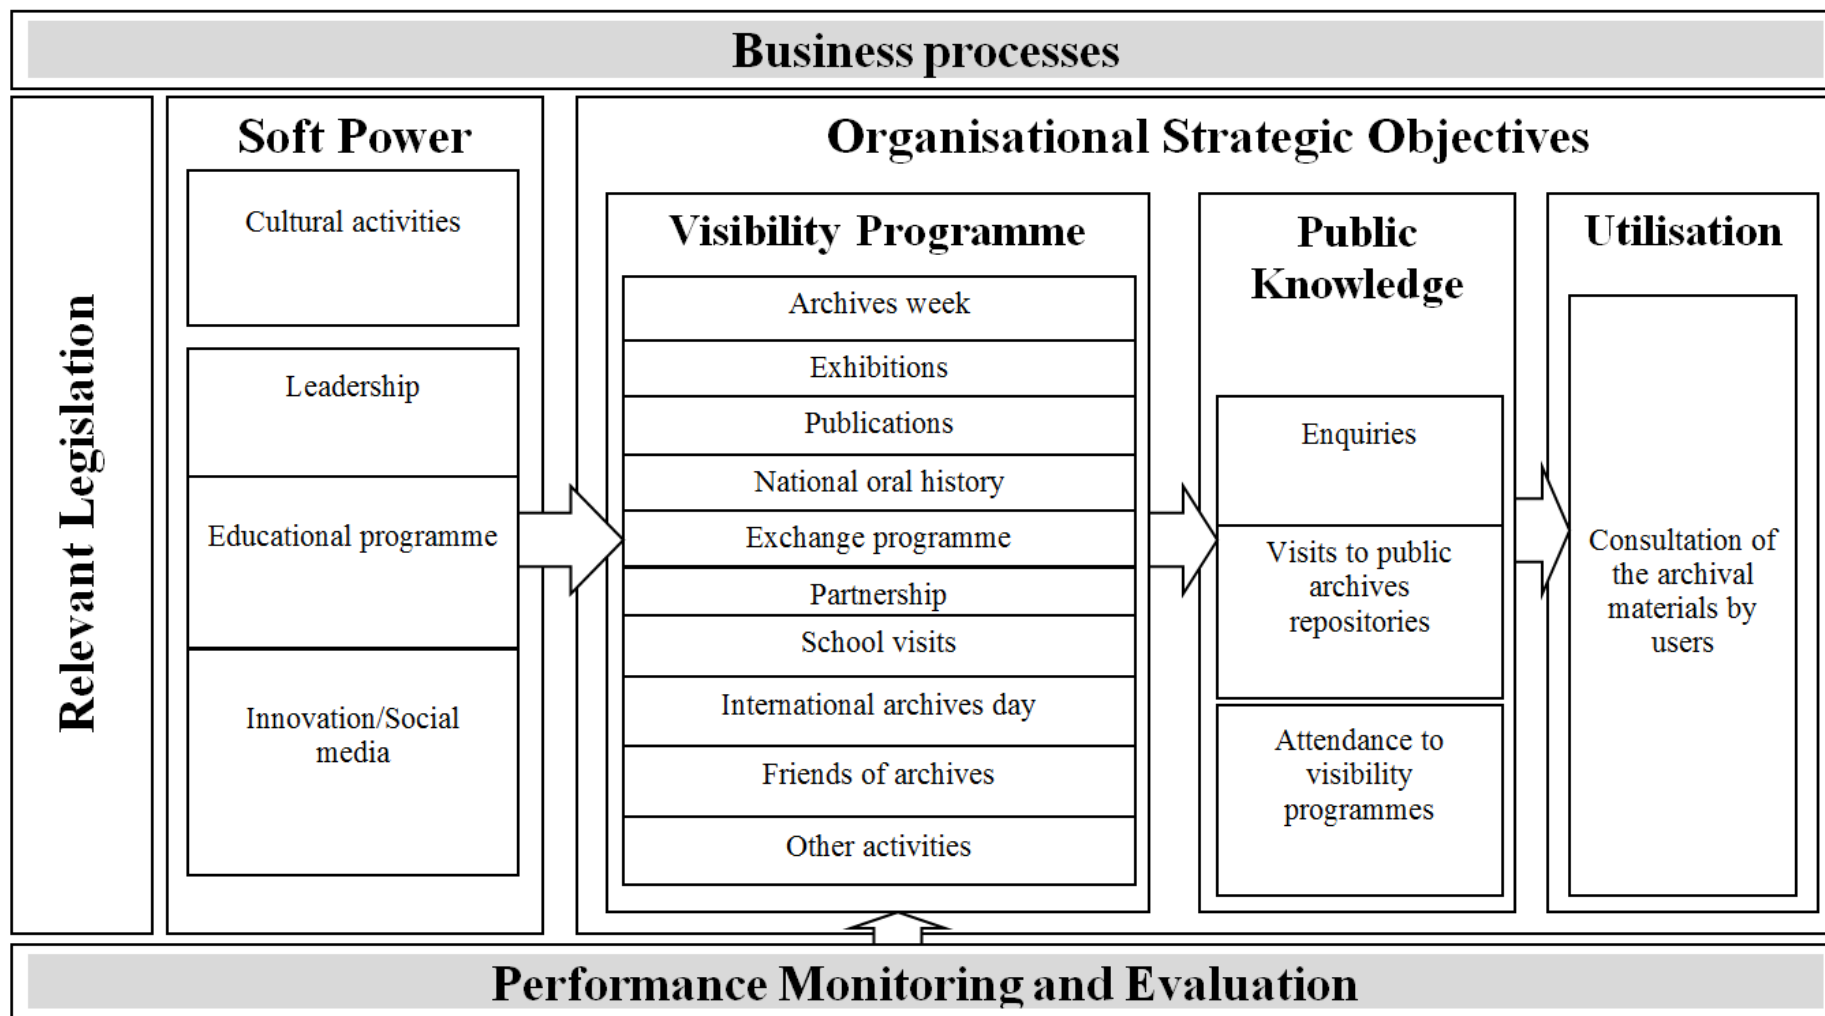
Business processes

Relevant Legislation

Soft Power

Cultural activities

Leadership

Educational programme

Innovation/Social media

Organisational Strategic Objectives

Visibility Programme

Archives week

Exhibitions

Publications

National oral history

Exchange programme

Partnership

School visits

International archives day

Friends of archives

Other activities

Public Knowledge

Enquiries

Visits to public archives repositories

Attendance to visibility programmes

Utilisation

Consultation of the archival materials by users

Performance Monitoring and Evaluation